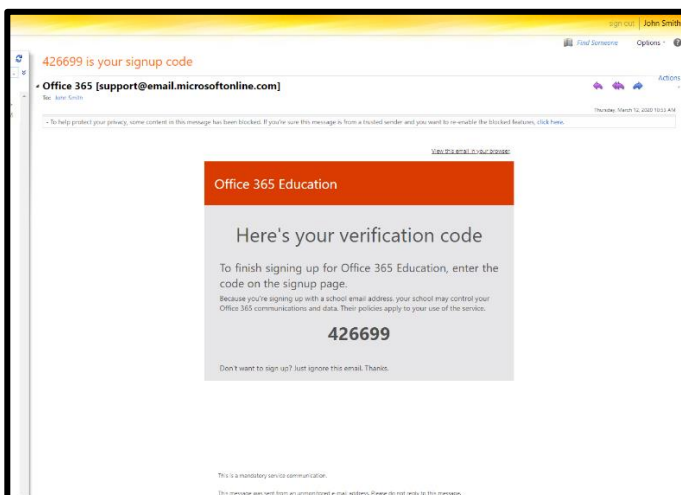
sign out | John Smith

Find Someone   Options

426699 is your signup code

Actions

Office 365 [support@email.microsoftonline.com]

To: John Smith

Thursday, March 12, 2020 10:53 AM

To help protect your privacy, some content in this message has been blocked. If you're sure this message is from a trusted sender and you want to re-enable the blocked features, click here.

View this email in your browser

Office 365 Education

Here's your verification code

To finish signing up for Office 365 Education, enter the code on the signup page.

Because you're signing up with a school email address, your school may control your Office 365 communications and data. Their policies apply to your use of the service.

426699

Don't want to sign up? Just ignore this email. Thanks.

This is a mandatory service communication.

This message was sent from an unmonitored e-mail address. Please do not reply to this message.